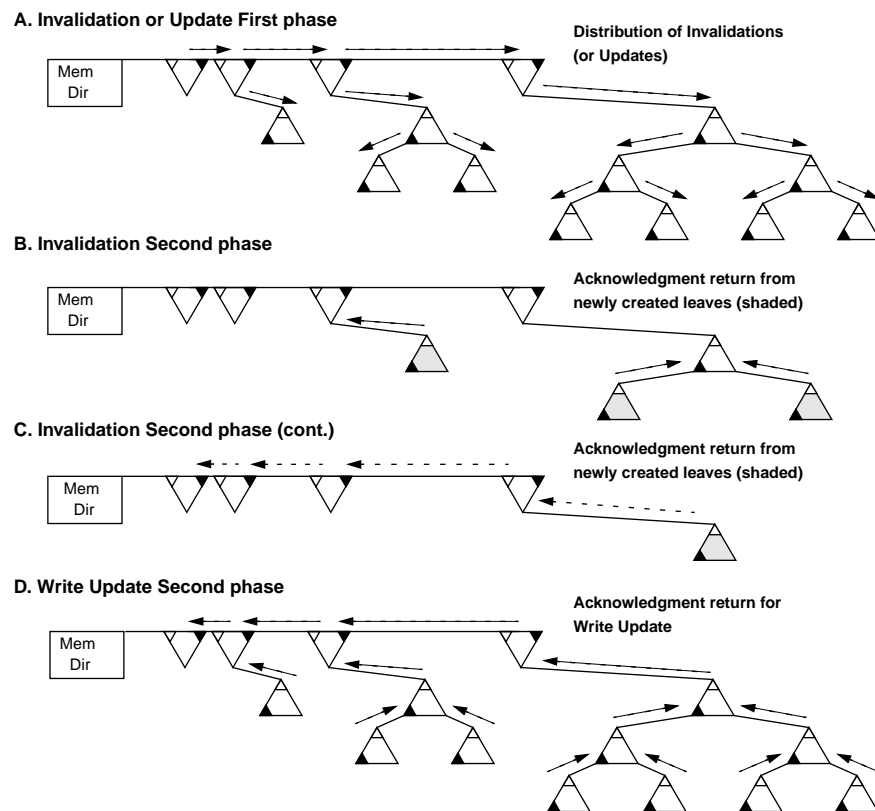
A. Invalidation or Update First phase

Distribution of Invalidations (or Updates)

Mem Dir

B. Invalidation Second phase

Acknowledgment return from newly created leaves (shaded)

Mem Dir

C. Invalidation Second phase (cont.)

Acknowledgment return from newly created leaves (shaded)

Mem Dir

D. Write Update Second phase

Acknowledgment return for Write Update

Mem Dir